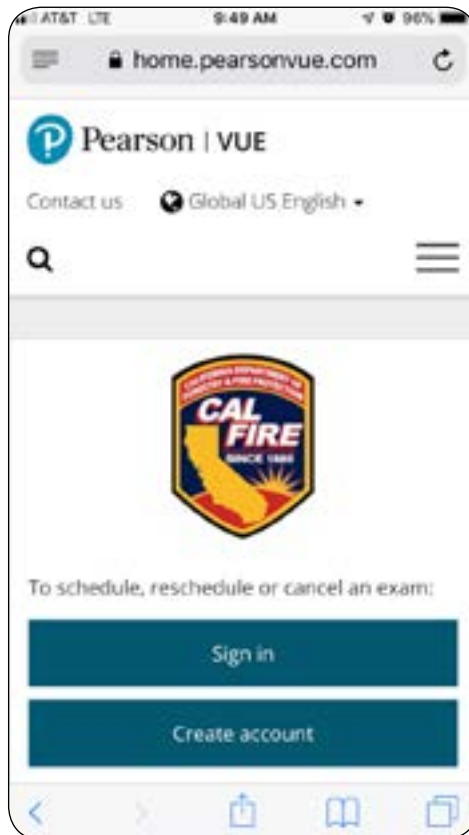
AT&T LTE 9:49 AM 96%

home.pearsonvue.com

Pearson | VUE

Contact us Global US English

CALIFORNIA DEPARTMENT OF FORESTRY & FIRE PROTECTION
CAL FIRE
SINCE 1885

To schedule, reschedule or cancel an exam:

Sign in

Create account